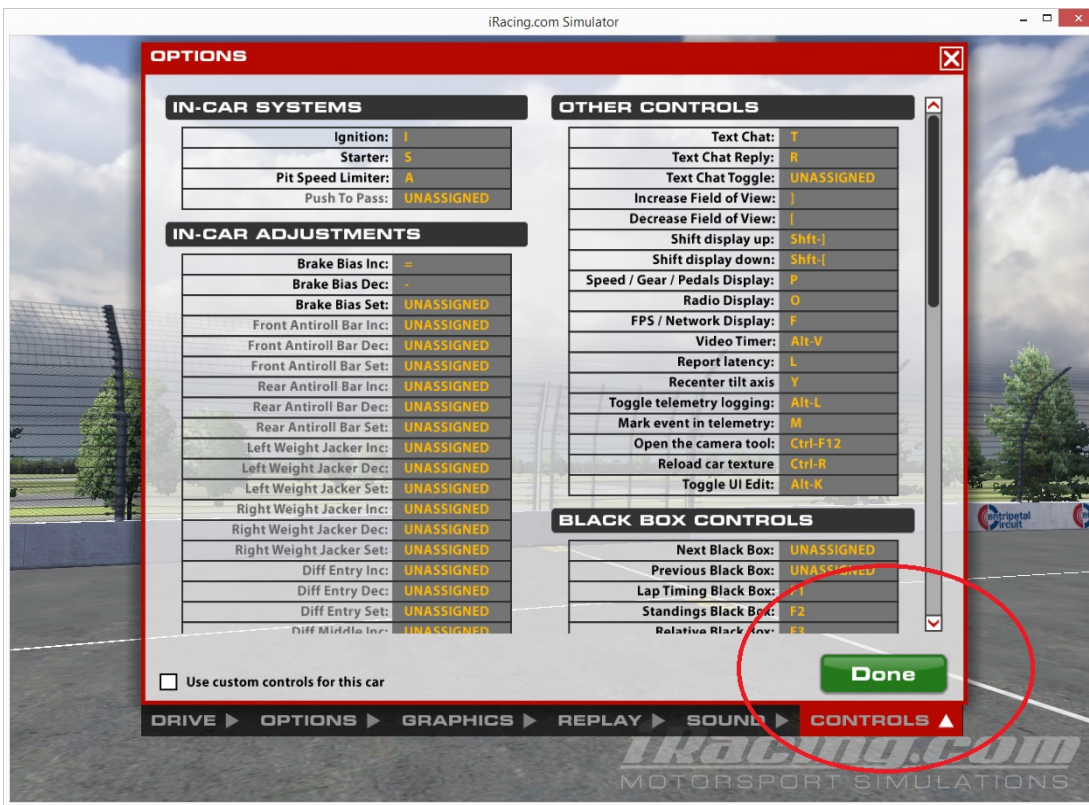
iRacing.com Simulator

OPTIONS

IN-CAR SYSTEMS

| | |
|---|---|
| Ignition: | I |
| Starter: | S |
| Pit Speed Limiter: | A |
| Push To Pass: | UNASSIGNED |

IN-CAR ADJUSTMENTS

| | |
|---|---|
| Brake Bias Inc: | = |
| Brake Bias Dec: | - |
| Brake Bias Set: | UNASSIGNED |
| Front Antiroll Bar Inc: | UNASSIGNED |
| Front Antiroll Bar Dec: | UNASSIGNED |
| Front Antiroll Bar Set: | UNASSIGNED |
| Rear Antiroll Bar Inc: | UNASSIGNED |
| Rear Antiroll Bar Dec: | UNASSIGNED |
| Rear Antiroll Bar Set: | UNASSIGNED |
| Left Weight Jacker Inc: | UNASSIGNED |
| Left Weight Jacker Dec: | UNASSIGNED |
| Left Weight Jacker Set: | UNASSIGNED |
| Right Weight Jacker Inc: | UNASSIGNED |
| Right Weight Jacker Dec: | UNASSIGNED |
| Right Weight Jacker Set: | UNASSIGNED |
| Diff Entry Inc: | UNASSIGNED |
| Diff Entry Dec: | UNASSIGNED |
| Diff Entry Set: | UNASSIGNED |
| Diff Middle Inc: | UNASSIGNED |

OTHER CONTROLS

| | |
|---|---|
| Text Chat: | T |
| Text Chat Reply: | R |
| Text Chat Toggle: | UNASSIGNED |
| Increase Field of View: | ] |
| Decrease Field of View: | [ |
| Shift display up: | Shft-] |
| Shift display down: | Shft-[ |
| Speed / Gear / Pedals Display: | P |
| Radio Display: | O |
| FPS / Network Display: | F |
| Video Timer: | Alt-V |
| Report latency: | L |
| Recenter tilt axis | Y |
| Toggle telemetry logging: | Alt-L |
| Mark event in telemetry: | M |
| Open the camera tool: | Ctrl-F12 |
| Reload car texture | Ctrl-R |
| Toggle UI Edit: | Alt-K |

BLACK BOX CONTROLS

| | |
|---|---|
| Next Black Box: | UNASSIGNED |
| Previous Black Box: | UNASSIGNED |
| Lap Timing Black Box: | F1 |
| Standings Black Box: | F2 |
| Relative Black Box: | F3 |

Done

Use custom controls for this car

DRIVE ▶ OPTIONS ▶ GRAPHICS ▶ REPLAY ▶ SOUND ▶ CONTROLS ▲

centripetal circuit

iRacing.com
MOTORSPORT SIMULATIONS